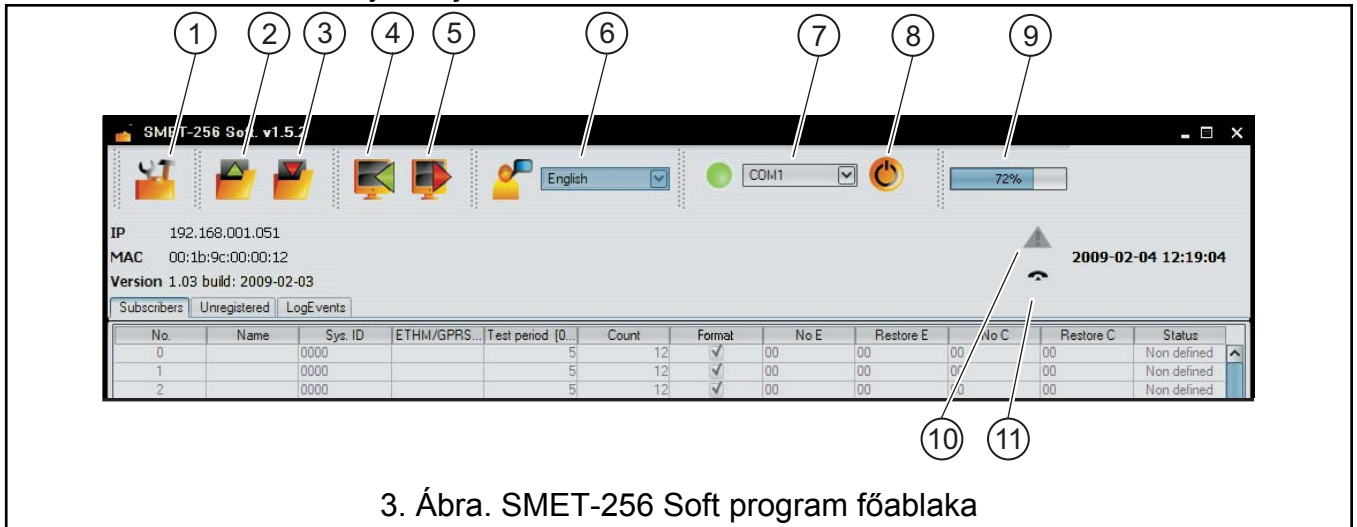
1 2 3 4 5 6 7 8 9

SMET-256 Soft v1.5.2

English

COM1

72%

IP 192.168.001.051
MAC 00:1b:9c:00:00:12
Version 1.03 build: 2009-02-03

2009-02-04 12:19:04

Subscribers | Unregistered | LogEvents

| No. | Name | Sys. ID | ETHM/GPRS... | Test period [0... | Count | Format | No E | Restore E | No C | Restore C | Status |
|---|---|---|---|---|---|---|---|---|---|---|---|
| 0 | | 0000 | | 5 | 12 | ✓ | 00 | 00 | 00 | 00 | Non defined |
| 1 | | 0000 | | 5 | 12 | ✓ | 00 | 00 | 00 | 00 | Non defined |
| 2 | | 0000 | | 5 | 12 | ✓ | 00 | 00 | 00 | 00 | Non defined |

10 11

3. Ábra. SMET-256 Soft program főablaka